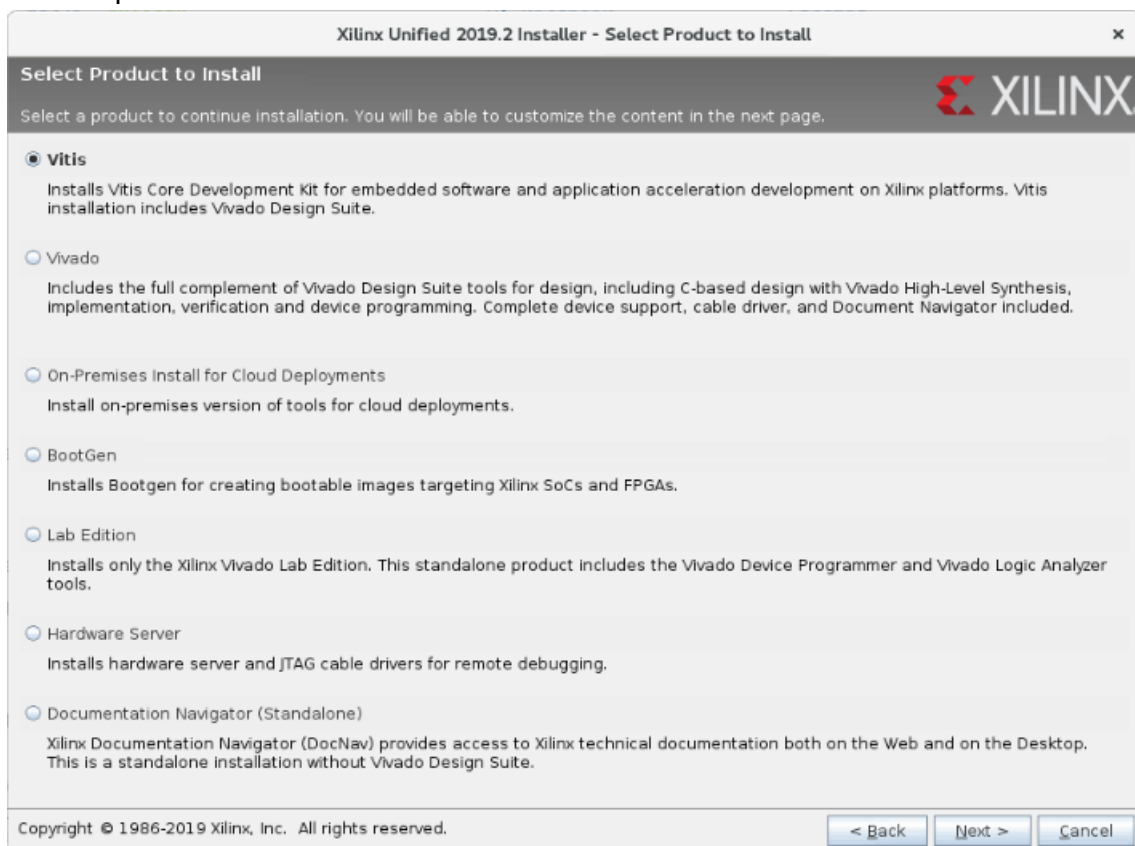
Xilinx Unified 2019.2 Installer - Select Product to Install

×

Select Product to Install

Select a product to continue installation. You will be able to customize the content in the next page.

XILINX

Vitis

Installs Vitis Core Development Kit for embedded software and application acceleration development on Xilinx platforms. Vitis installation includes Vivado Design Suite.

Vivado

Includes the full complement of Vivado Design Suite tools for design, including C-based design with Vivado High-Level Synthesis, implementation, verification and device programming. Complete device support, cable driver, and Document Navigator included.

On-Premises Install for Cloud Deployments

Install on-premises version of tools for cloud deployments.

BootGen

Installs Bootgen for creating bootable images targeting Xilinx SoCs and FPGAs.

Lab Edition

Installs only the Xilinx Vivado Lab Edition. This standalone product includes the Vivado Device Programmer and Vivado Logic Analyzer tools.

Hardware Server

Installs hardware server and JTAG cable drivers for remote debugging.

Documentation Navigator (Standalone)

Xilinx Documentation Navigator (DocNav) provides access to Xilinx technical documentation both on the Web and on the Desktop. This is a standalone installation without Vivado Design Suite.

Copyright © 1986-2019 Xilinx, Inc. All rights reserved.

< Back

Next >

Cancel